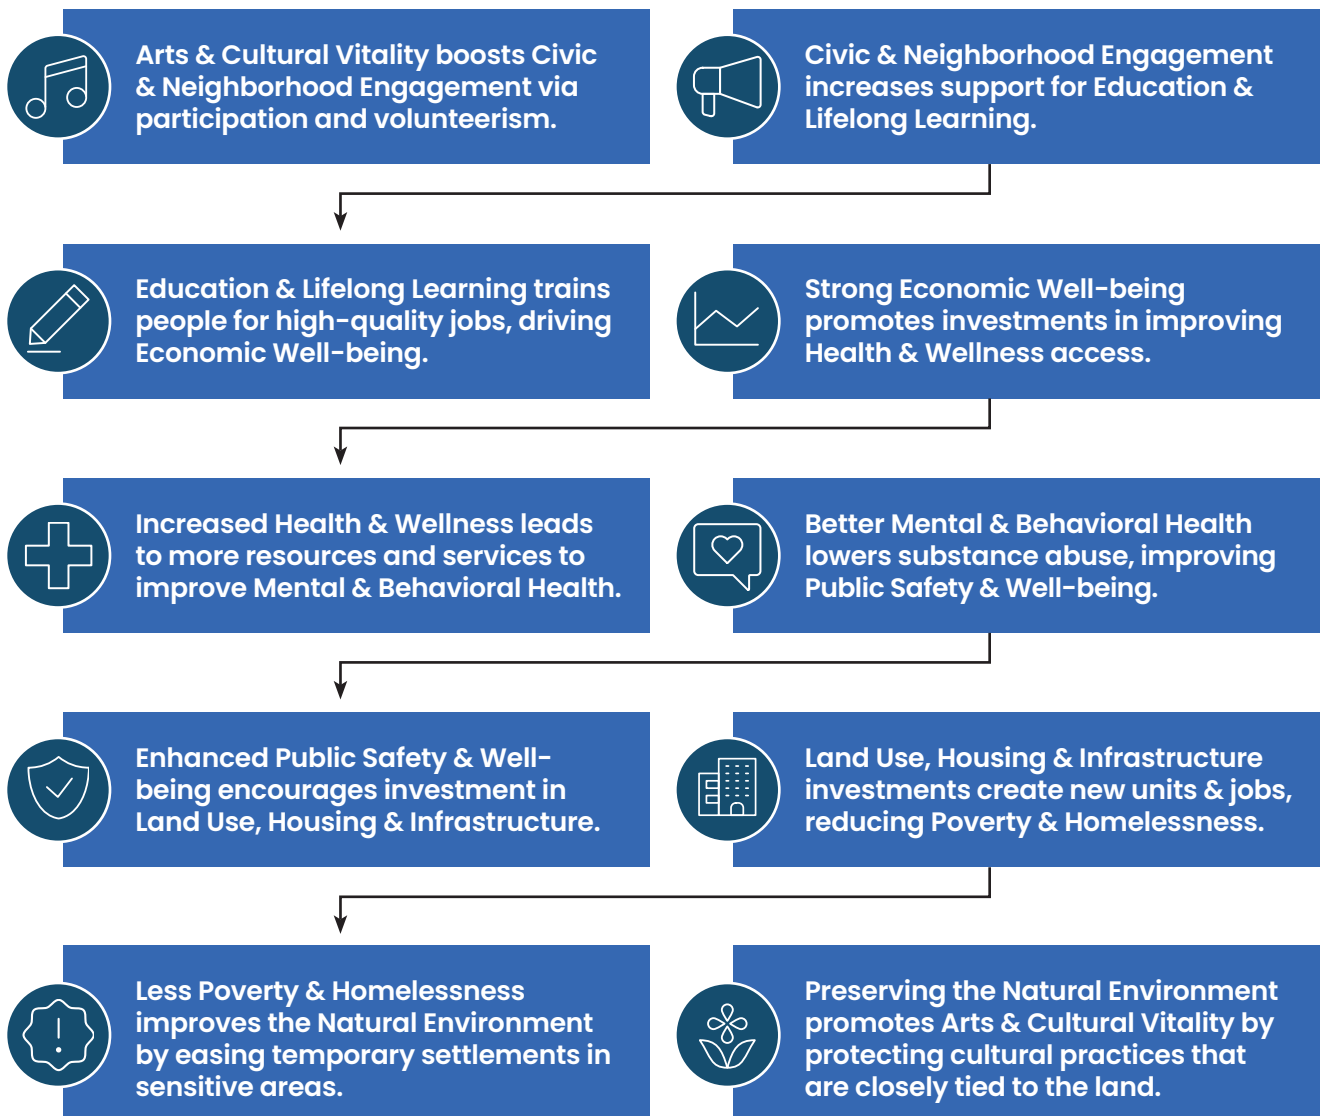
Arts & Cultural Vitality boosts Civic & Neighborhood Engagement via participation and volunteerism.

Civic & Neighborhood Engagement increases support for Education & Lifelong Learning.

Education & Lifelong Learning trains people for high-quality jobs, driving Economic Well-being.

Strong Economic Well-being promotes investments in improving Health & Wellness access.

Increased Health & Wellness leads to more resources and services to improve Mental & Behavioral Health.

Better Mental & Behavioral Health lowers substance abuse, improving Public Safety & Well-being.

Enhanced Public Safety & Well-being encourages investment in Land Use, Housing & Infrastructure.

Land Use, Housing & Infrastructure investments create new units & jobs, reducing Poverty & Homelessness.

Less Poverty & Homelessness improves the Natural Environment by easing temporary settlements in sensitive areas.

Preserving the Natural Environment promotes Arts & Cultural Vitality by protecting cultural practices that are closely tied to the land.